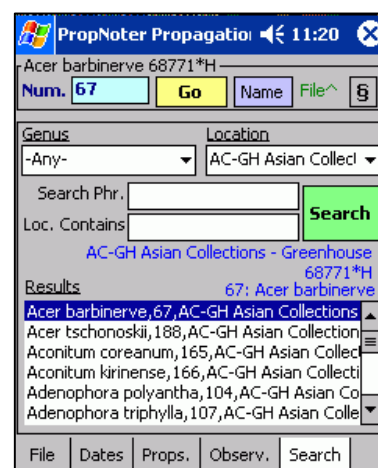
PropNoter Propagatio 11:20

Acer barbinerve 68771*H

Num. 67 Go Name File^ §

Genus
-Any-

Location
AC-GH Asian Collect

Search Phr.

Loc. Contains

Search

AC-GH Asian Collections - Greenhouse
68771*H

Results
67: Acer barbinerve

Acer barbinerve,67,AC-GH Asian Collections
Acer tschonoskii,188,AC-GH Asian Collection
Aconitum coreanum,165,AC-GH Asian Collect
Aconitum kirinense,166,AC-GH Asian Collecti
Adenophora polyantha,104,AC-GH Asian Co
Adenophora triphylla,107,AC-GH Asian Colle

File | Dates | Props. | Observ. | Search